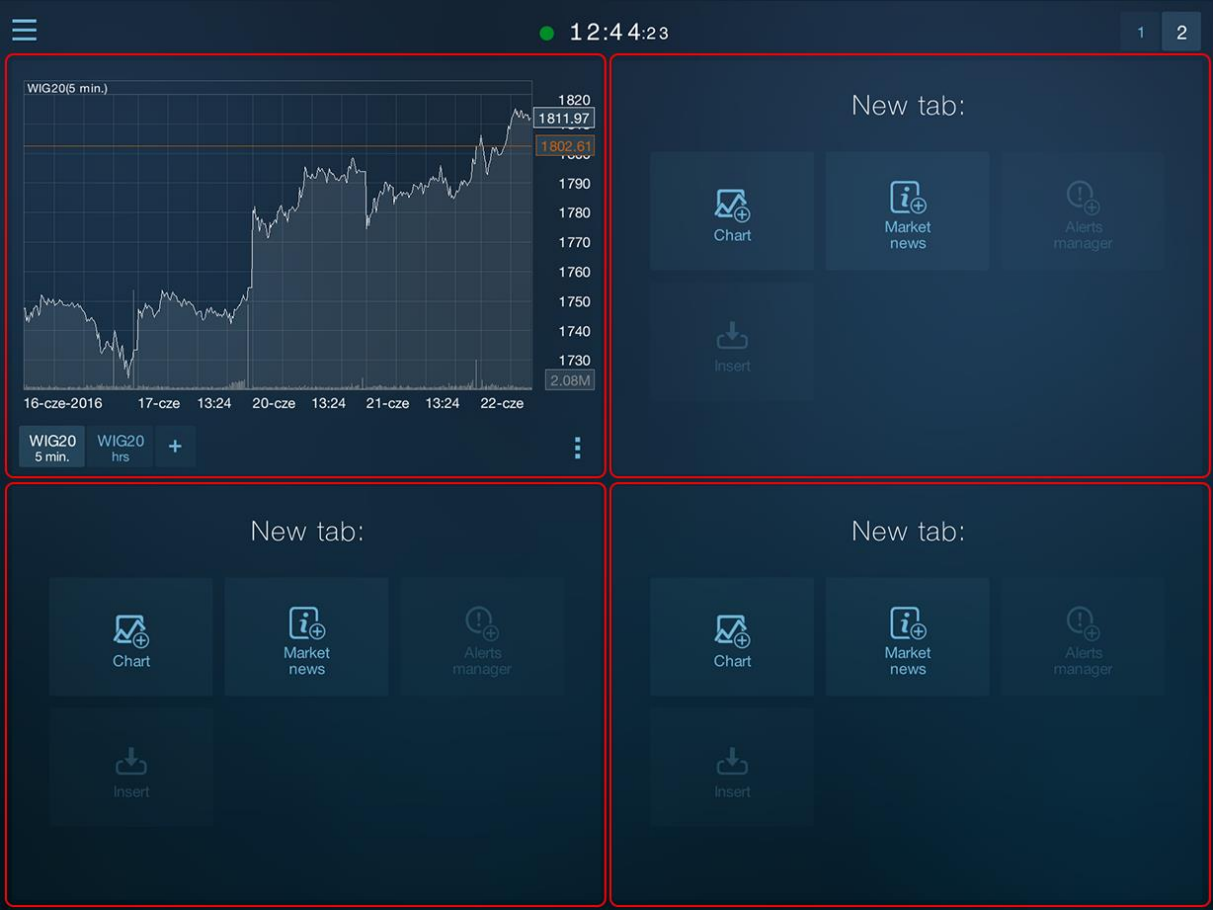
12:44:23

1 2

WIG20(5 min.)

1820
1811.97
1802.61
1790
1780
1770
1760
1750
1740
1730
2.08M

16-cze-2016 17-cze 13:24 20-cze 13:24 21-cze 13:24 22-cze

WIG20 5 min.
WIG20 hrs
+

New tab:

Chart
Market news
Alerts manager
Insert

New tab:

Chart
Market news
Alerts manager
Insert

New tab:

Chart
Market news
Alerts manager
Insert